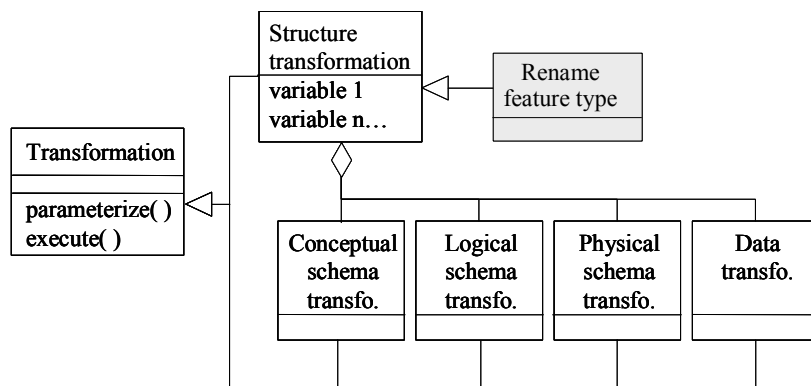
Structure transformation
variable 1
variable n…

Rename feature type

Transformation

parameterize( )
execute( )

Conceptual schema transfo.

Logical schema transfo.

Physical schema transfo.

Data transfo.